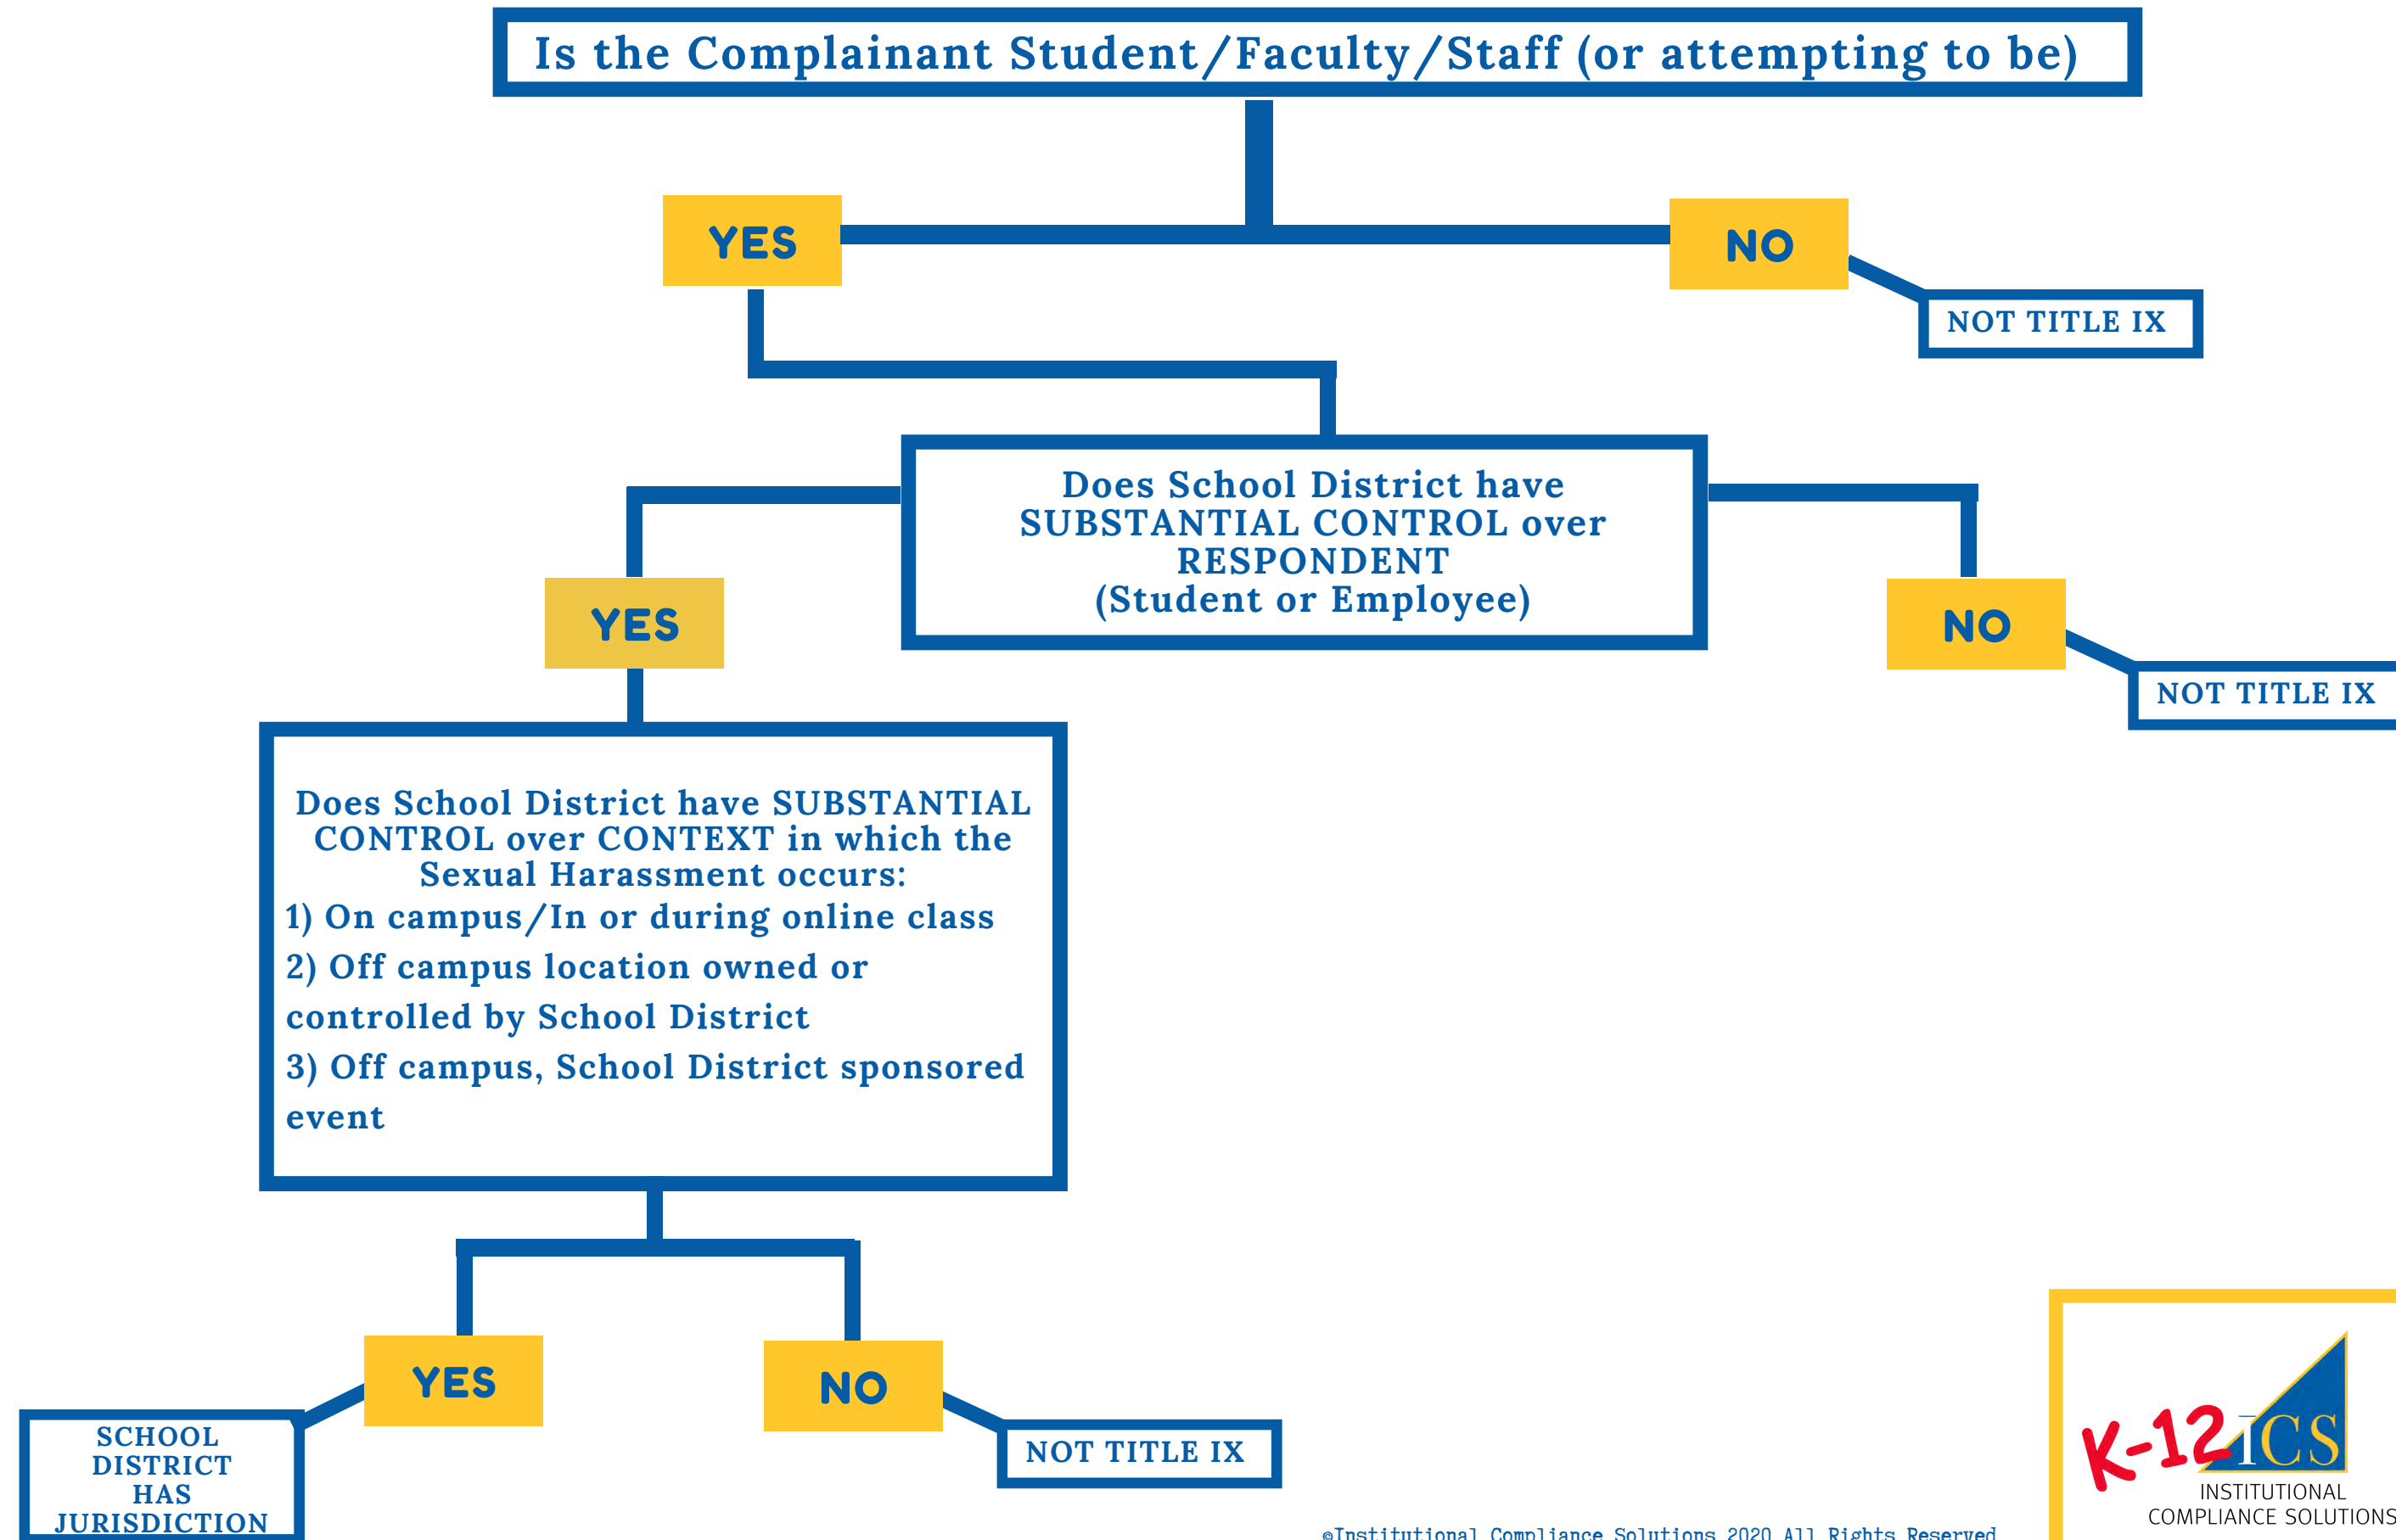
Is the Complainant Student/Faculty/Staff (or attempting to be)

YES

NO

NOT TITLE IX

Does School District have SUBSTANTIAL CONTROL over RESPONDENT (Student or Employee)

YES

NO

NOT TITLE IX

Does School District have SUBSTANTIAL CONTROL over CONTEXT in which the Sexual Harassment occurs:

1) On campus/In or during online class

2) Off campus location owned or controlled by School District

3) Off campus, School District sponsored event

YES

NO

NOT TITLE IX

SCHOOL DISTRICT HAS JURISDICTION

©Institutional Compliance Solutions 2020 All Rights Reserved

K-12 ICS
INSTITUTIONAL COMPLIANCE SOLUTIONS